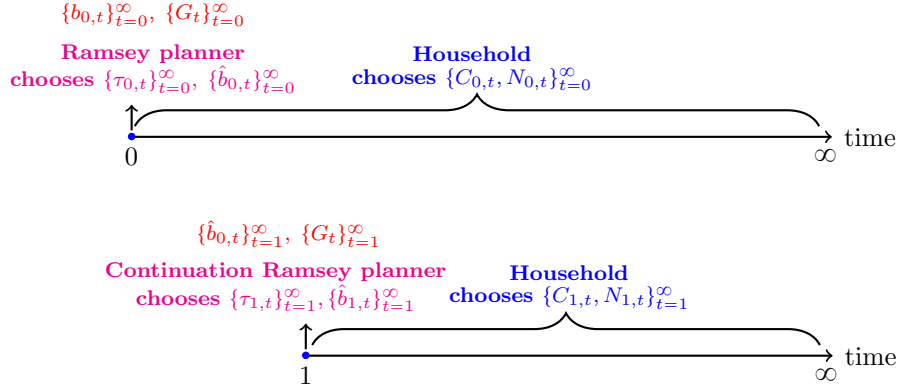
$\{b_{0,t}\}_{t=0}^{\infty}$, $\{G_t\}_{t=0}^{\infty}$

**Ramsey planner**
**chooses** $\{\tau_{0,t}\}_{t=0}^{\infty}$, $\{\hat{b}_{0,t}\}_{t=0}^{\infty}$

**Household**
**chooses** $\{C_{0,t}, N_{0,t}\}_{t=0}^{\infty}$

0

$\infty$ time

$\{\hat{b}_{0,t}\}_{t=1}^{\infty}$, $\{G_t\}_{t=1}^{\infty}$

**Continuation Ramsey planner**
**chooses** $\{\tau_{1,t}\}_{t=1}^{\infty}$, $\{\hat{b}_{1,t}\}_{t=1}^{\infty}$

**Household**
**chooses** $\{C_{1,t}, N_{1,t}\}_{t=1}^{\infty}$

1

$\infty$ time